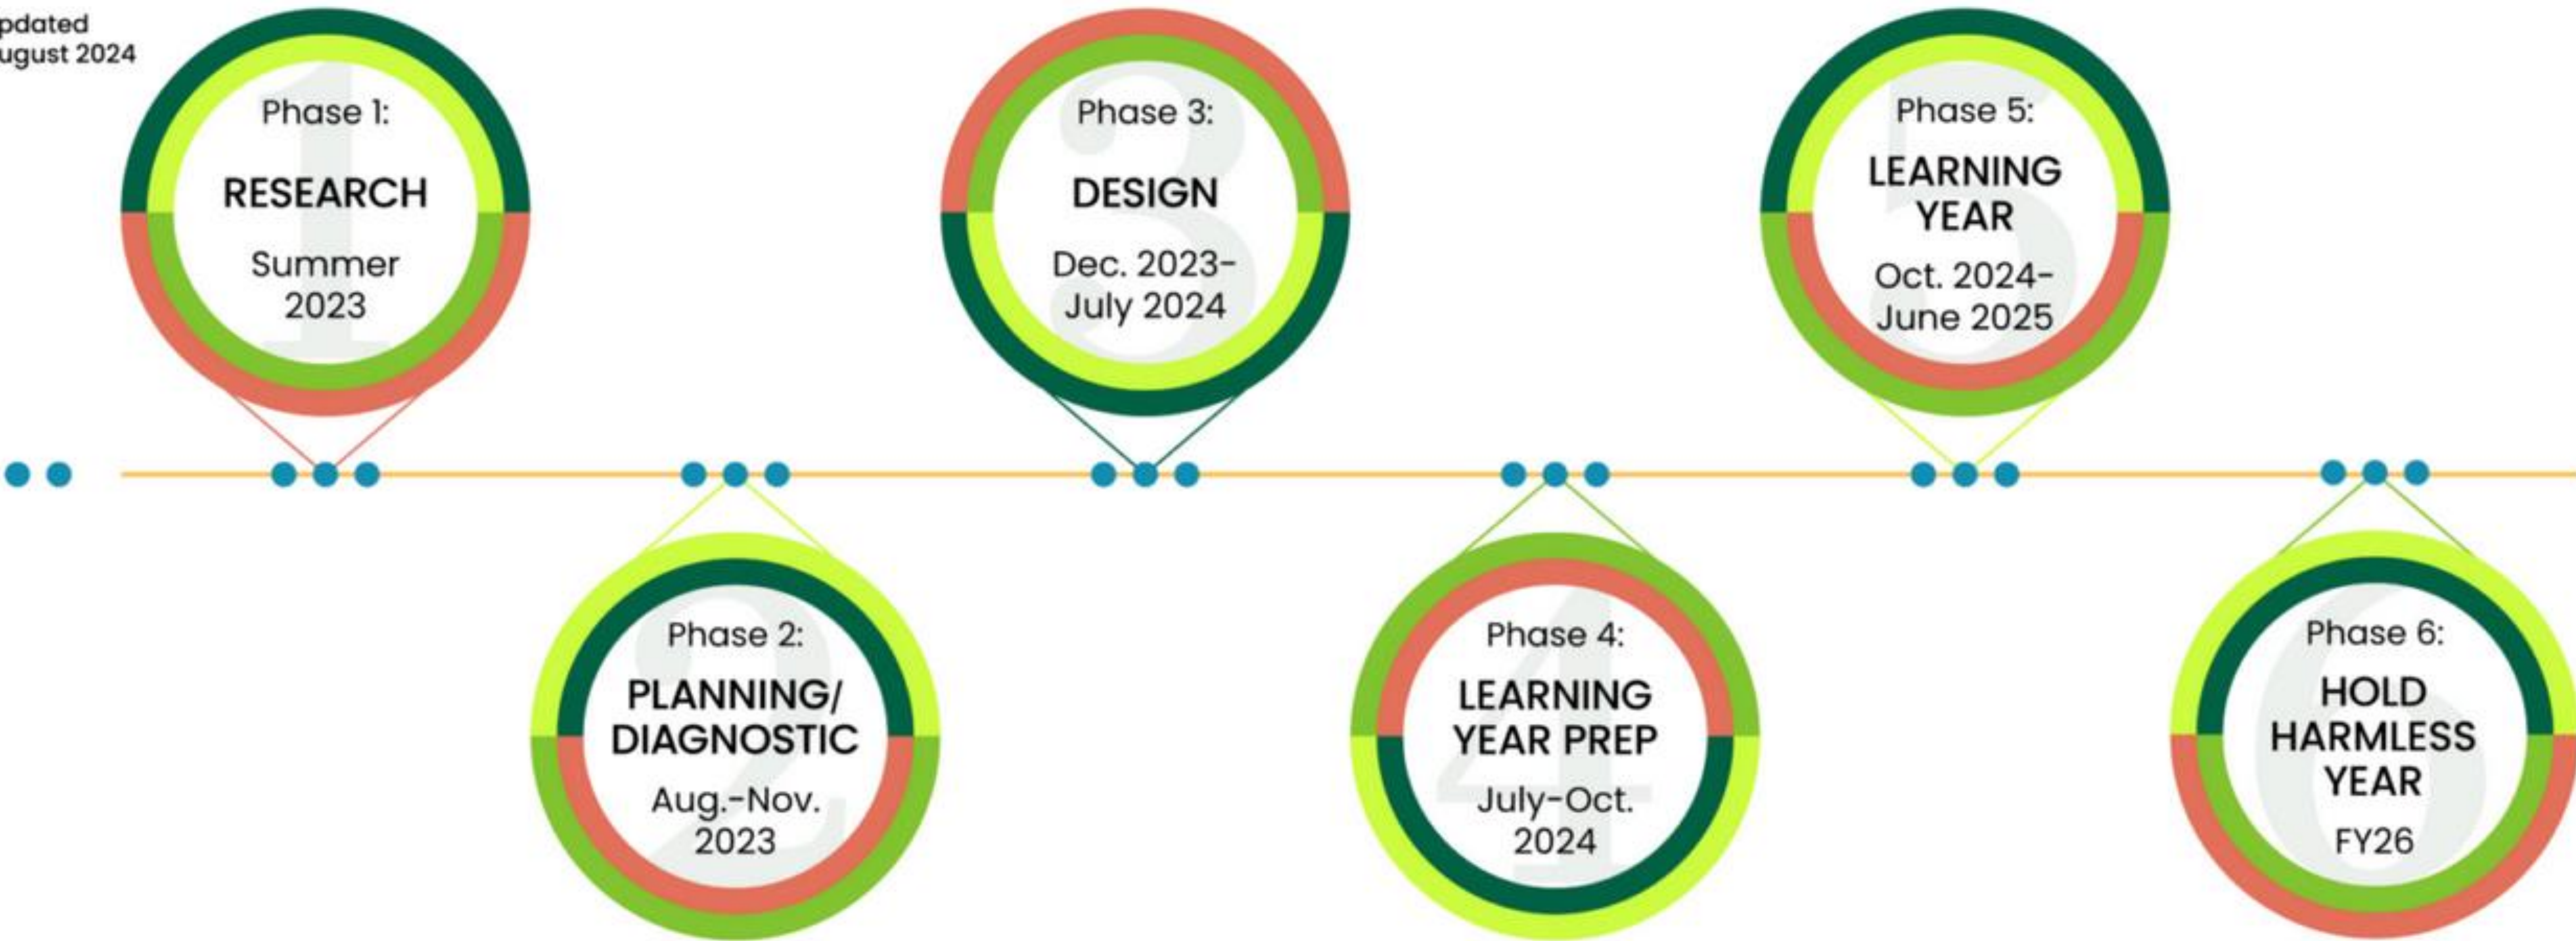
pdated
ugust 2024

Phase 1:
RESEARCH
Summer 2023

Phase 2:
PLANNING/ DIAGNOSTIC
Aug.-Nov. 2023

Phase 3:
DESIGN
Dec. 2023- July 2024

Phase 4:
LEARNING YEAR PREP
July-Oct. 2024

Phase 5:
LEARNING YEAR
Oct. 2024- June 2025

Phase 6:
HOLD HARMLESS YEAR
FY26